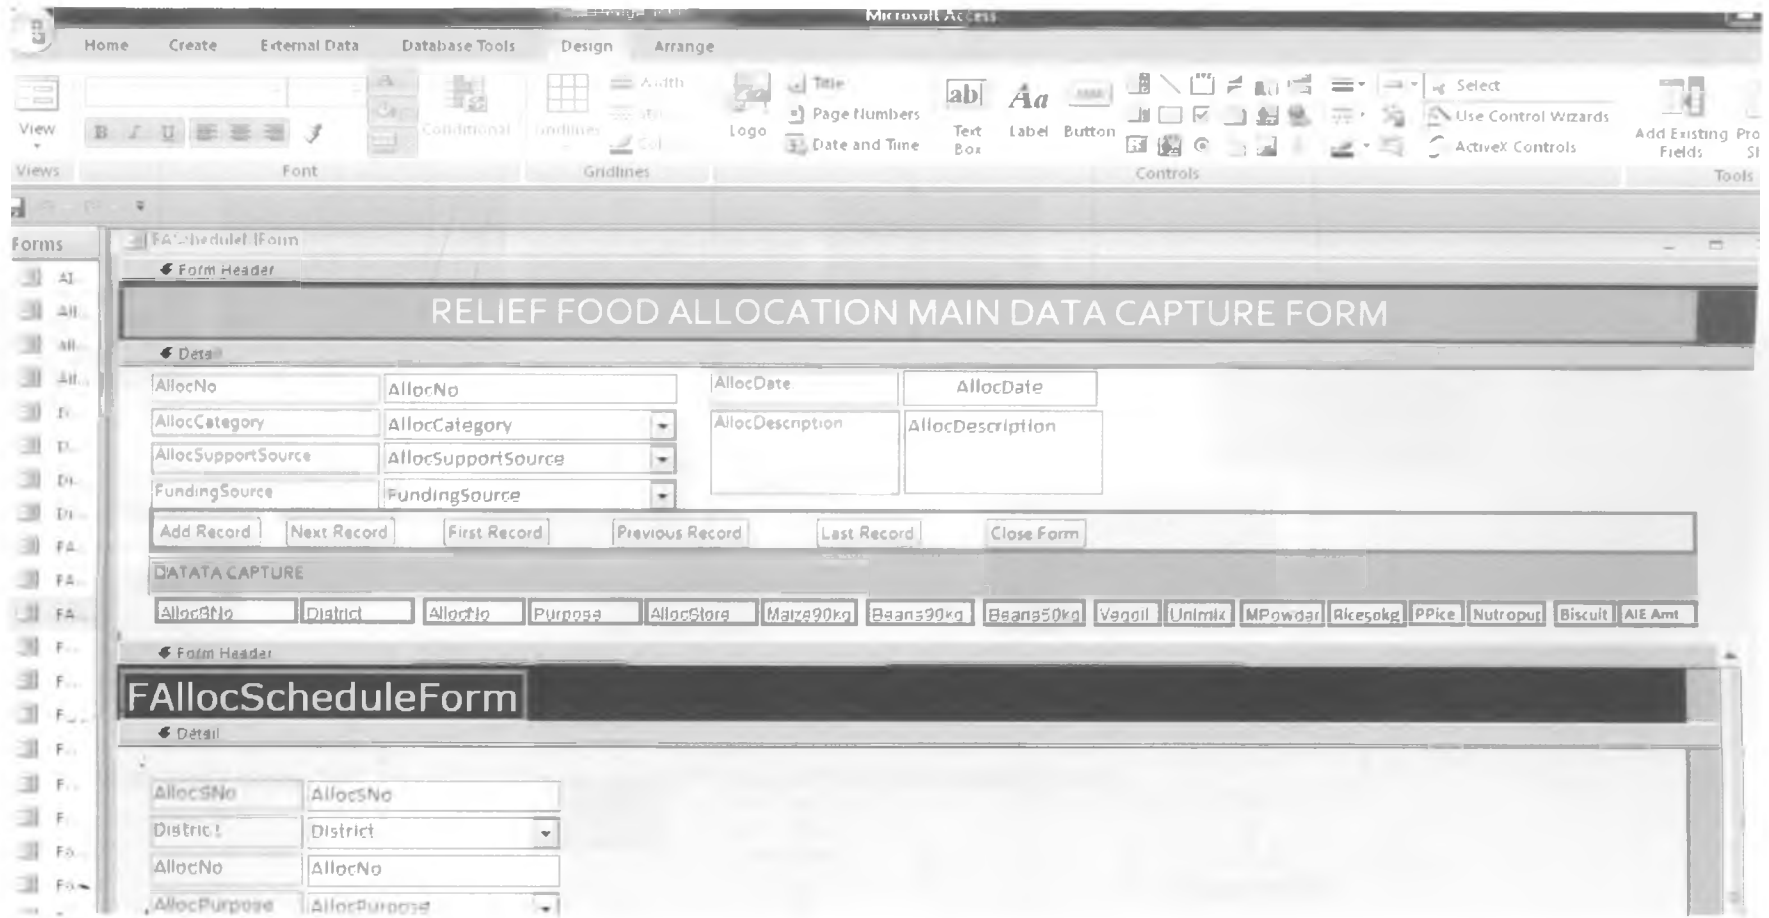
Microsoft Access

Home Create External Data Database Tools Design Arrange

View
Views
B I U
Font
Conditional
Gridlines
Gridlines
Logo
Title
Page Numbers
Date and Time
Text Box
Label
Button
Select
Use Control Wizards
ActiveX Controls
Controls
Add Existing Fields
Tools

Forms

FAScheduleMForm
Form Header
RELIEF FOOD ALLOCATION MAIN DATA CAPTURE FORM
Detail

| AllocNo | AllocNo |
|---|---|
| AllocCategory | AllocCategory |
| AllocSupportSource | AllocSupportSource |
| FundingSource | FundingSource |

| AllocDate | AllocDate |
|---|---|
| AllocDescription | AllocDescription |

Add Record Next Record First Record Previous Record Last Record Close Form

DATATA CAPTURE

AllocSNo District AllocNo Purpose AllocStore Maize90kg Beans90kg Beans50kg Vegoil Unimix MPowder Ricesokg PPice Nutropur Biscuit AIE Amt

Form Header
FAllocScheduleForm
Detail

| AllocSNo | AllocSNo |
|---|---|
| District | District |
| AllocNo | AllocNo |
| AllocPurpose | AllocPurpose |